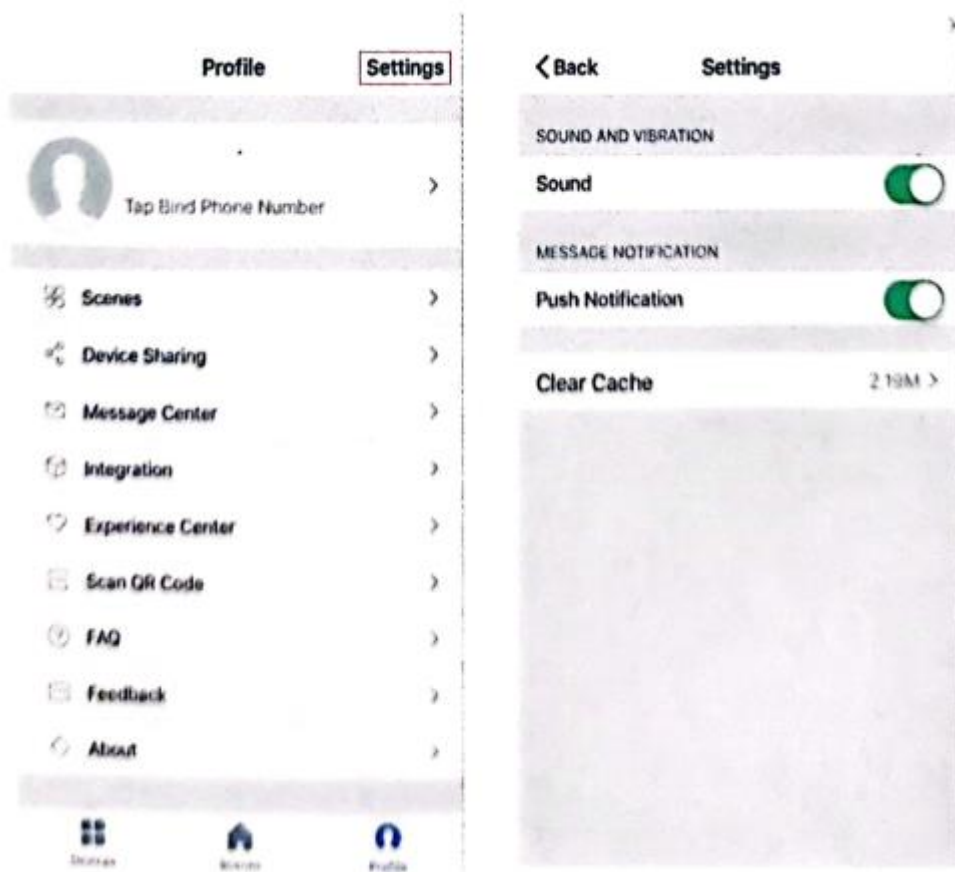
Profile Settings

Tap Bind Phone Number >

Scenes >
Device Sharing >
Message Center >
Integration >
Experience Center >
Scan QR Code >
FAQ >
Feedback >
About >

Devices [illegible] Profile

< Back Settings

SOUND AND VIBRATION
Sound

MESSAGE NOTIFICATION
Push Notification

Clear Cache 2.19M >